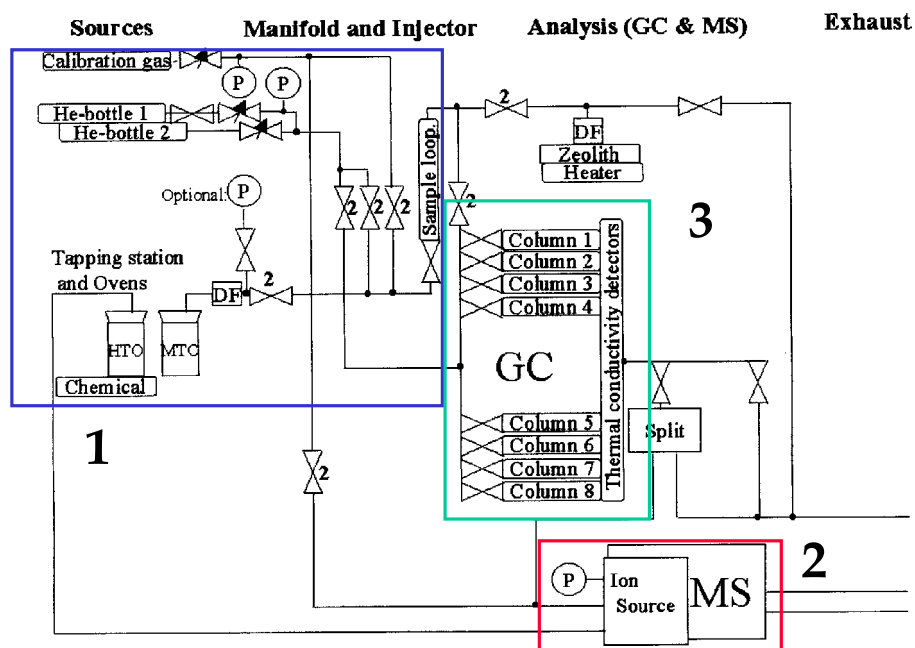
Sources
Manifold and Injector
Analysis (GC & MS)
Exhaust

Calibration gas
P
P
He-bottle 1
He-bottle 2
2
DF
Zeolith
Heater
Sample loop
2
3
Optional: P
2
2
2
Tapping station and Ovens
DF
2
Column 1
Column 2
Column 3
Column 4
Thermal conductivity detectors
HTO
MTC
GC
Chemical
1
Column 5
Column 6
Column 7
Column 8
Split
2
2
P
Ion Source
MS